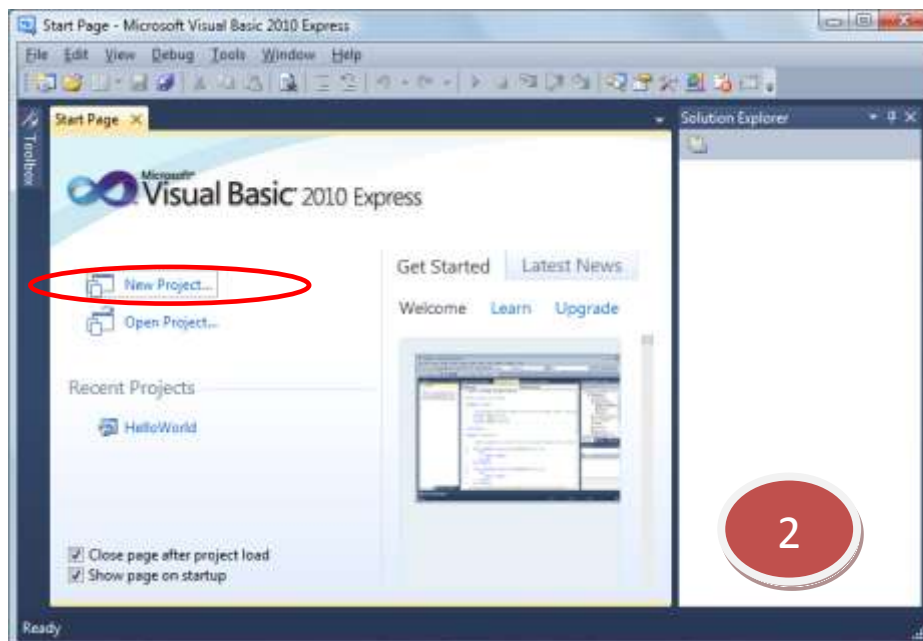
Start Page - Microsoft Visual Basic 2010 Express

File Edit View Debug Tools Window Help

Toolbox

Start Page

Solution Explorer

Microsoft Visual Basic 2010 Express

New Project...

Open Project...

Recent Projects

HelloWorld

Get Started Latest News

Welcome Learn Upgrade

Close page after project load

Show page on startup

2

Ready